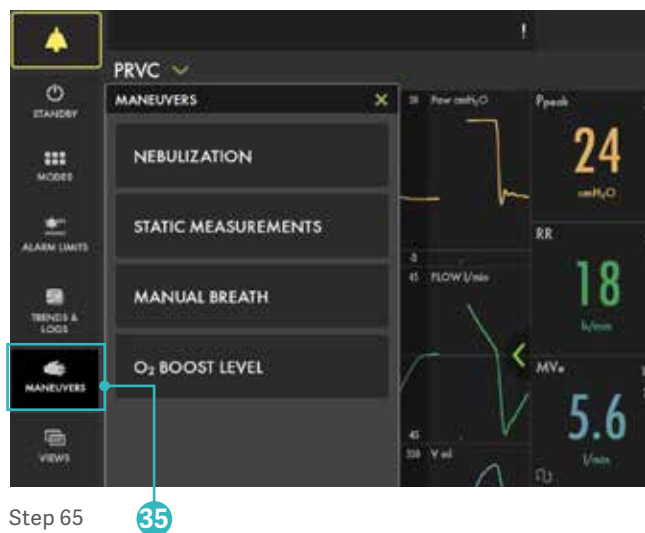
!

PRVC

STANDBY

MODES

ALARM LIMITS

TRENDS & LOGS

MANEUVERS

VIEWS

MANEUVERS

NEBULIZATION

STATIC MEASUREMENTS

MANUAL BREATH

$O_2$ BOOST LEVEL

30 Paw cmH$_2$O

0

45 FLOW l/min

45

330 V ml

Ppeak

24

cmH$_2$O

RR

18

b/min

MVe

5.6

l/min

Step 65

35